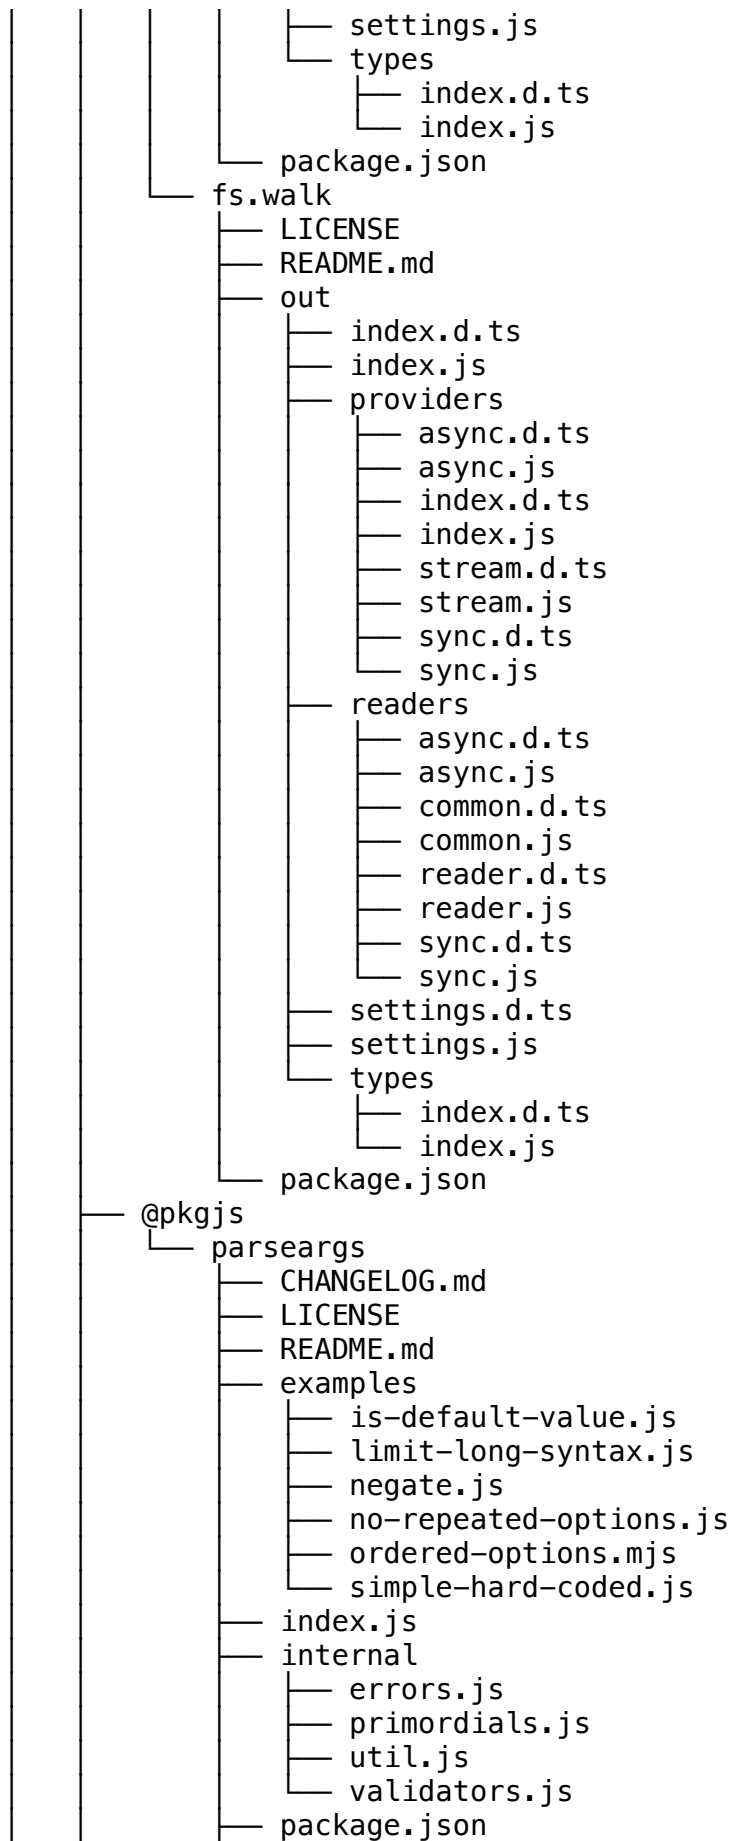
│   │   │   │   ├── settings.js
│   │   │   │   └── types
│   │   │   │       ├── index.d.ts
│   │   │   │       └── index.js
│   │   │   └── package.json
│   │   └── fs.walk
│   │       ├── LICENSE
│   │       ├── README.md
│   │       ├── out
│   │       │   ├── index.d.ts
│   │       │   ├── index.js
│   │       │   ├── providers
│   │       │   │   ├── async.d.ts
│   │       │   │   ├── async.js
│   │       │   │   ├── index.d.ts
│   │       │   │   ├── index.js
│   │       │   │   ├── stream.d.ts
│   │       │   │   ├── stream.js
│   │       │   │   ├── sync.d.ts
│   │       │   │   └── sync.js
│   │       │   ├── readers
│   │       │   │   ├── async.d.ts
│   │       │   │   ├── async.js
│   │       │   │   ├── common.d.ts
│   │       │   │   ├── common.js
│   │       │   │   ├── reader.d.ts
│   │       │   │   ├── reader.js
│   │       │   │   ├── sync.d.ts
│   │       │   │   └── sync.js
│   │       │   ├── settings.d.ts
│   │       │   ├── settings.js
│   │       │   └── types
│   │       │       ├── index.d.ts
│   │       │       └── index.js
│   │       └── package.json
│   ├── @pkgjs
│   │   └── parseargs
│   │       ├── CHANGELOG.md
│   │       ├── LICENSE
│   │       ├── README.md
│   │       ├── examples
│   │       │   ├── is-default-value.js
│   │       │   ├── limit-long-syntax.js
│   │       │   ├── negate.js
│   │       │   ├── no-repeated-options.js
│   │       │   ├── ordered-options.mjs
│   │       │   └── simple-hard-coded.js
│   │       ├── index.js
│   │       ├── internal
│   │       │   ├── errors.js
│   │       │   ├── primordials.js
│   │       │   ├── util.js
│   │       │   └── validators.js
│   │       ├── package.json